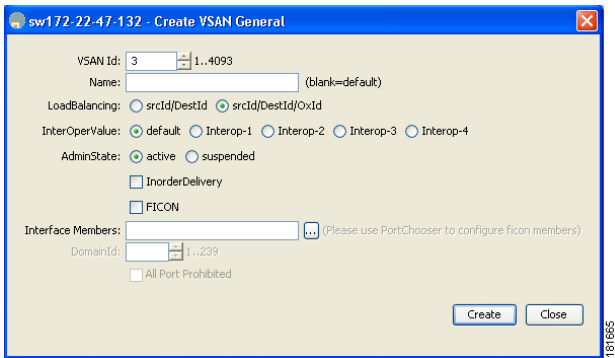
sw172-22-47-132 - Create VSAN General

VSAN Id: 3 1..4093

Name: (blank=default)

LoadBalancing: srcId/DestId srcId/DestId/OxId

InterOperValue: default Interop-1 Interop-2 Interop-3 Interop-4

AdminState: active suspended

InorderDelivery

FICON

Interface Members: ... (Please use PortChooser to configure ficon members)

DomainId: 1..239

All Port Prohibited

Create Close

181665